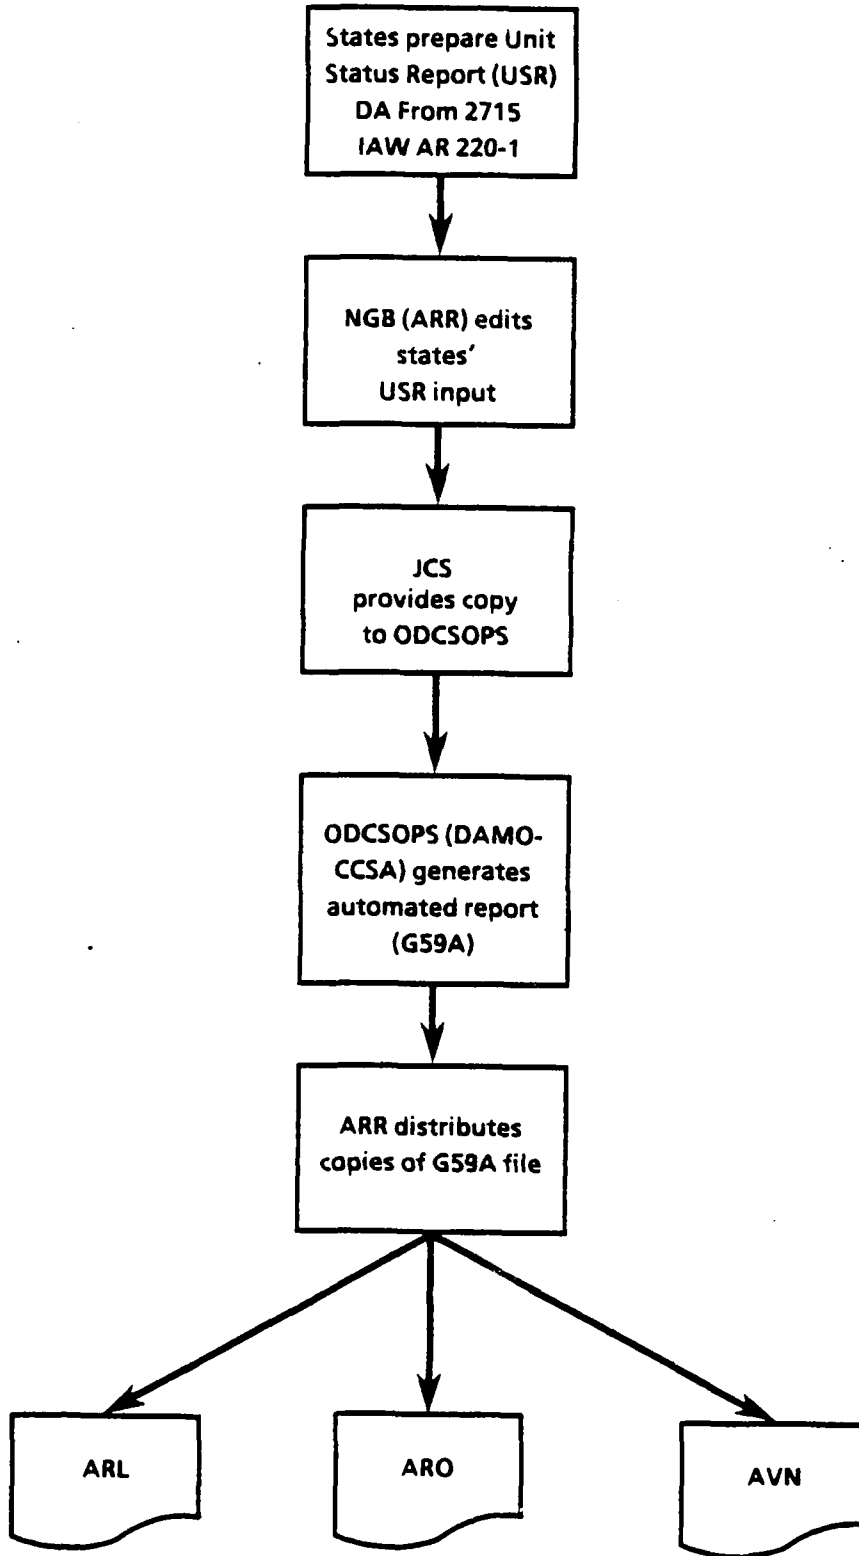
States prepare Unit Status Report (USR) DA From 2715 IAW AR 220-1

NGB (ARR) edits states' USR input

JCS provides copy to ODCSOPS

ODCSOPS (DAMO-CCSA) generates automated report (G59A)

ARR distributes copies of G59A file

ARL

ARO

AVN